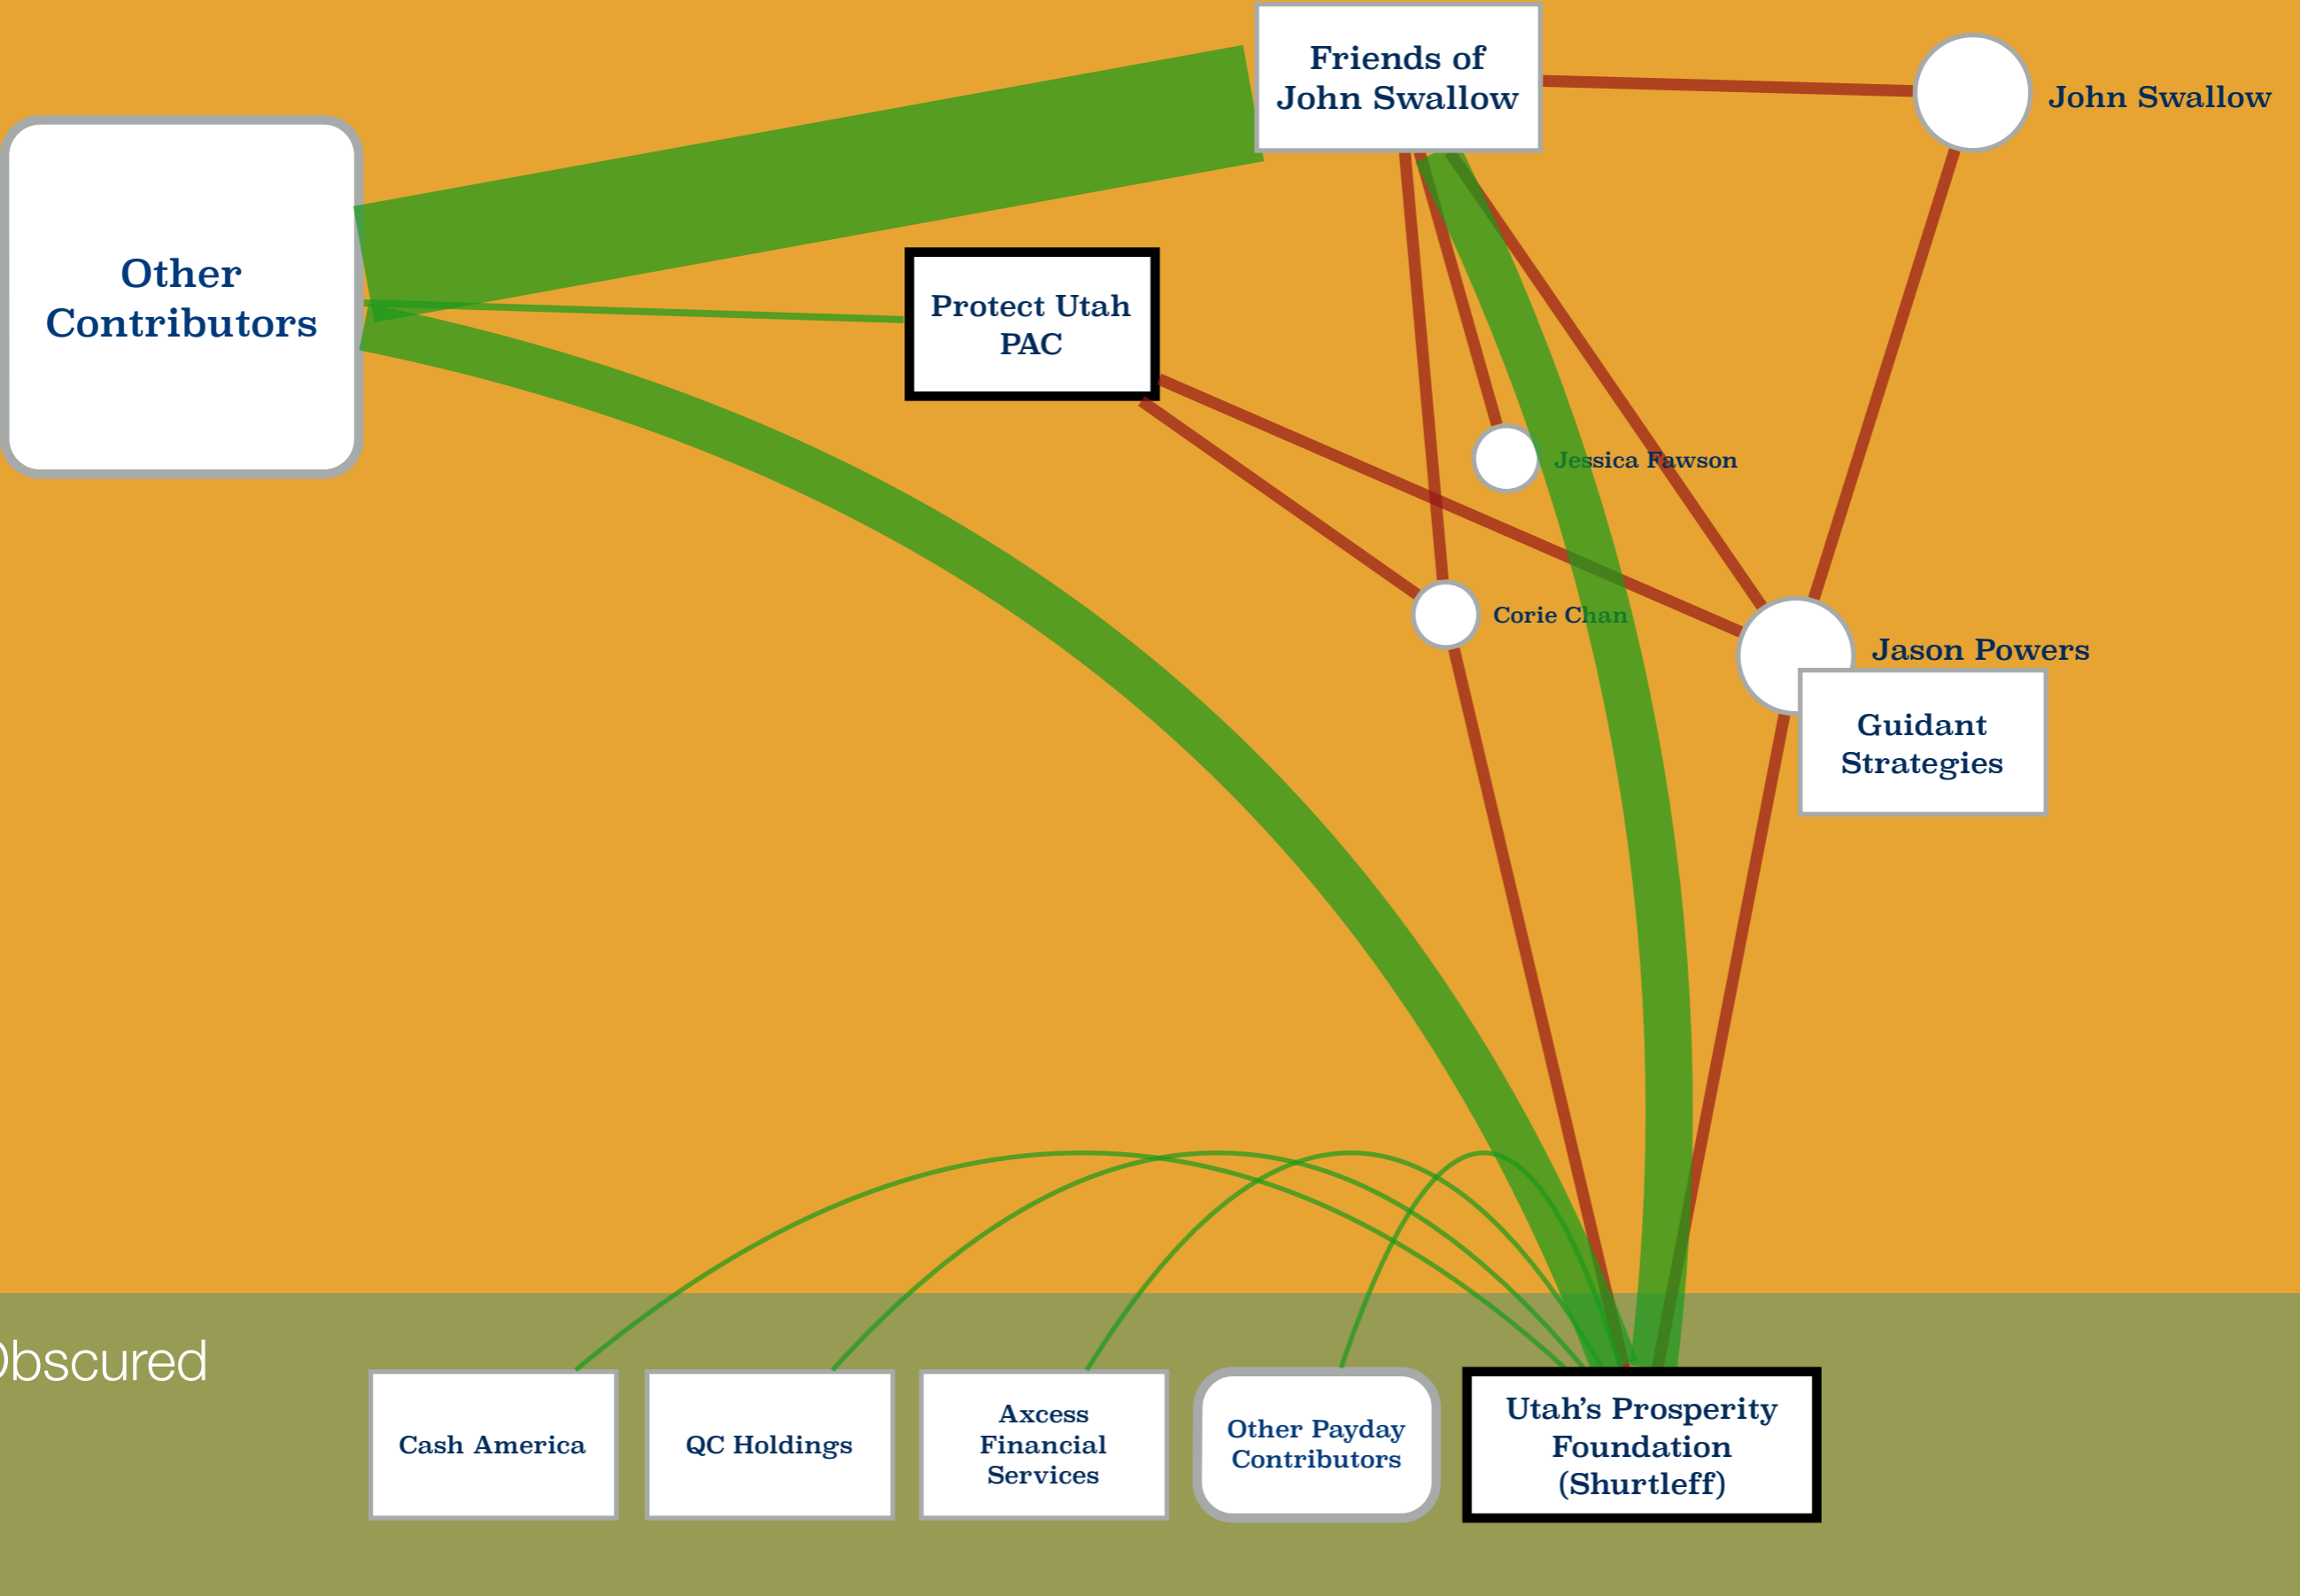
Friends of John Swallow

John Swallow

Other Contributors

Protect Utah PAC

Jessica Fawson

Corie Chan

Jason Powers

Guidant Strategies

bscured

Cash America

QC Holdings

Axcess Financial Services

Other Payday Contributors

Utah's Prosperity Foundation (Shurtleff)